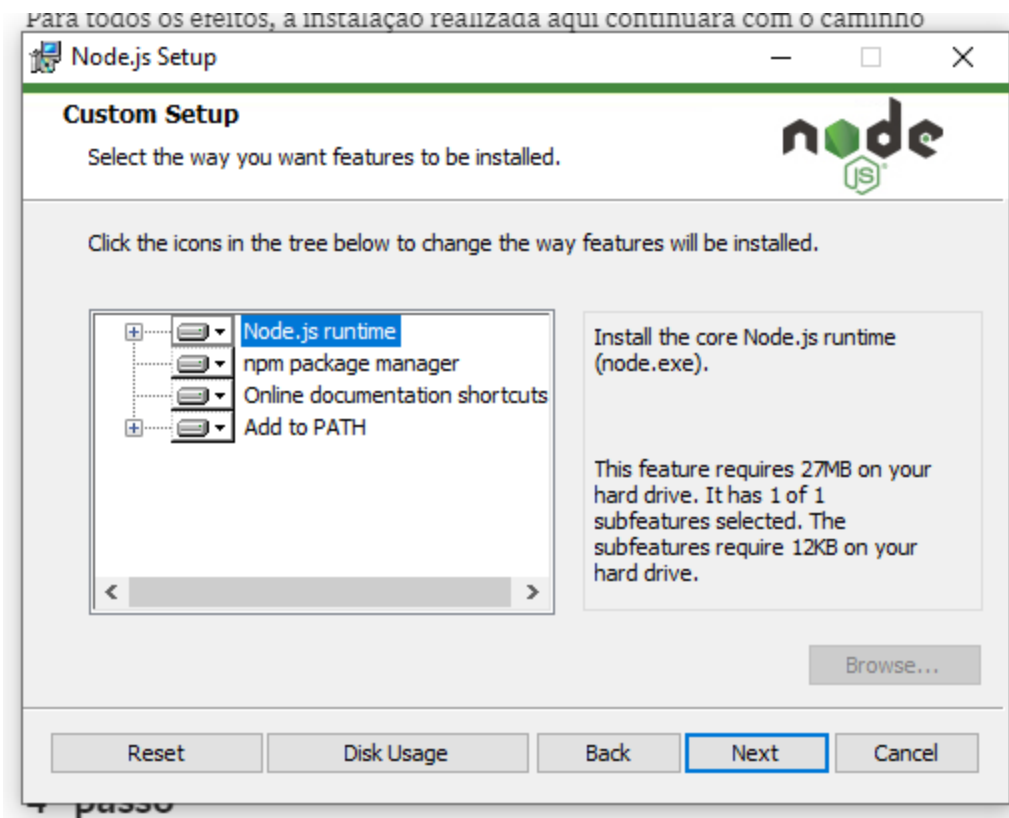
Para todos os efeitos, a instalação realizada aqui continuará com o caminho

Node.js Setup

Custom Setup

Select the way you want features to be installed.

node JS

Click the icons in the tree below to change the way features will be installed.

Node.js runtime
npm package manager
Online documentation shortcuts
Add to PATH

Install the core Node.js runtime (node.exe).

This feature requires 27MB on your hard drive. It has 1 of 1 subfeatures selected. The subfeatures require 12KB on your hard drive.

Browse...

Reset Disk Usage Back Next Cancel

4° passo